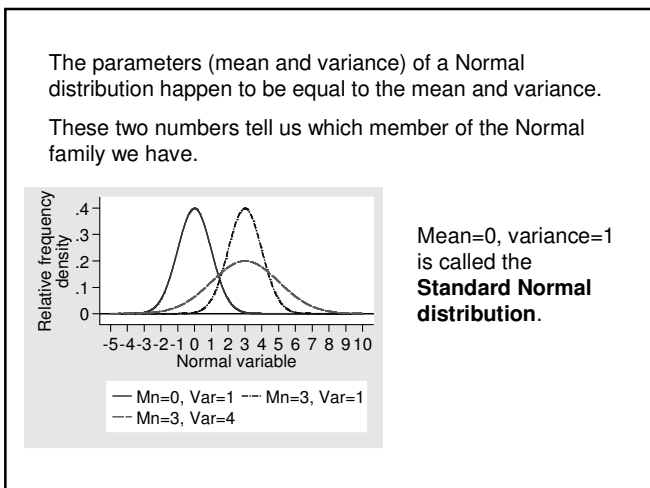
The parameters (mean and variance) of a Normal distribution happen to be equal to the mean and variance.

These two numbers tell us which member of the Normal family we have.

Relative frequency density

.4
.3
.2
.1
0

-5 -4 -3 -2 -1 0 1 2 3 4 5 6 7 8 9 10
Normal variable

Mn=0, Var=1
Mn=3, Var=1
Mn=3, Var=4

Mean=0, variance=1 is called the **Standard Normal distribution**.